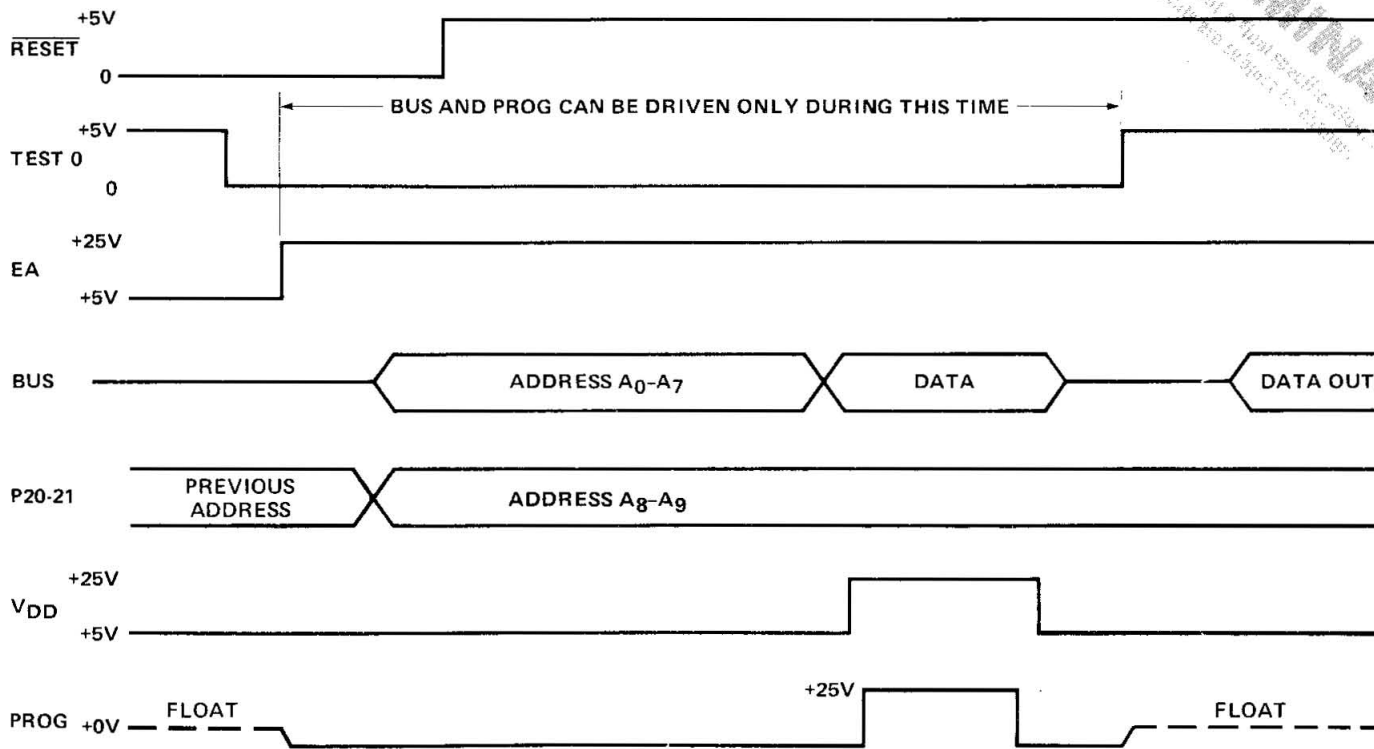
+5V
$\overline{RESET}$
0

BUS AND PROG CAN BE DRIVEN ONLY DURING THIS TIME

+5V
TEST 0
0

+25V
EA
+5V

BUS
ADDRESS $A_0$–$A_7$
DATA
DATA OUT

P20-21
PREVIOUS ADDRESS
ADDRESS $A_8$–$A_9$

+25V
$V_{DD}$
+5V

+25V
PROG +0V
FLOAT
FLOAT